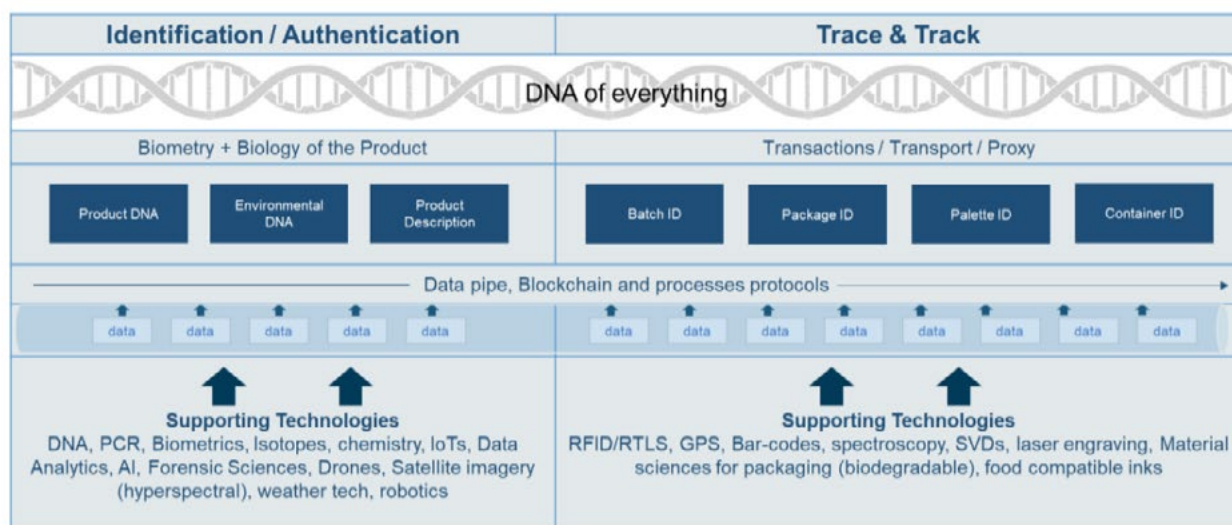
Identification / Authentication

Trace & Track

DNA of everything

Biometry + Biology of the Product

Transactions / Transport / Proxy

Product DNA

Environmental DNA

Product Description

Batch ID

Package ID

Palette ID

Container ID

Data pipe, Blockchain and processes protocols

data data data data data

data data data data data data data data

Supporting Technologies
DNA, PCR, Biometrics, Isotopes, chemistry, IoTs, Data Analytics, AI, Forensic Sciences, Drones, Satellite imagery (hyperspectral), weather tech, robotics

Supporting Technologies
RFID/RTLS, GPS, Bar-codes, spectroscopy, SVDs, laser engraving, Material sciences for packaging (biodegradable), food compatible inks